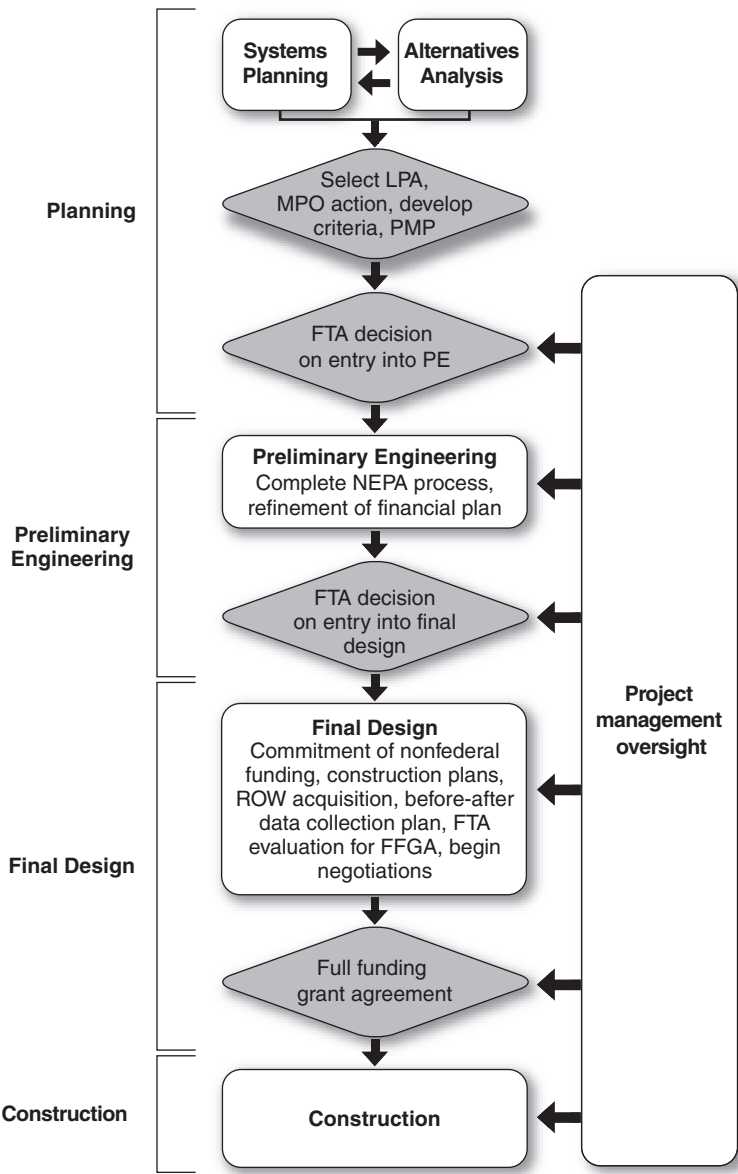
Planning

Systems Planning

Alternatives Analysis

Select LPA, MPO action, develop criteria, PMP

FTA decision on entry into PE

Preliminary Engineering

Preliminary Engineering
Complete NEPA process, refinement of financial plan

FTA decision on entry into final design

Final Design

Final Design
Commitment of nonfederal funding, construction plans, ROW acquisition, before-after data collection plan, FTA evaluation for FFGA, begin negotiations

Full funding grant agreement

Construction

Construction

Project management oversight